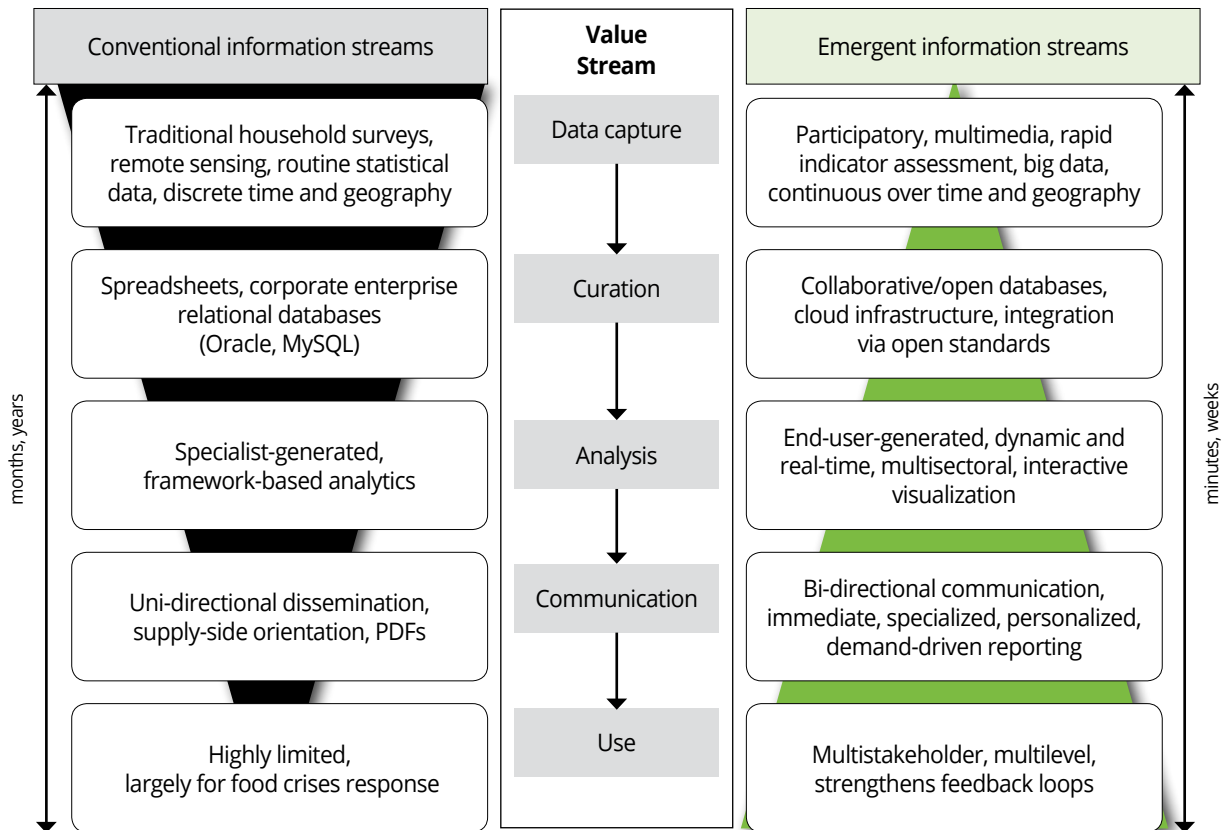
Conventional information streams

Value Stream

Emergent information streams

months, years

Traditional household surveys, remote sensing, routine statistical data, discrete time and geography

Data capture

Participatory, multimedia, rapid indicator assessment, big data, continuous over time and geography

Spreadsheets, corporate enterprise relational databases (Oracle, MySQL)

Curation

Collaborative/open databases, cloud infrastructure, integration via open standards

Specialist-generated, framework-based analytics

Analysis

End-user-generated, dynamic and real-time, multisectoral, interactive visualization

Uni-directional dissemination, supply-side orientation, PDFs

Communication

Bi-directional communication, immediate, specialized, personalized, demand-driven reporting

Highly limited, largely for food crises response

Use

Multistakeholder, multilevel, strengthens feedback loops

minutes, weeks